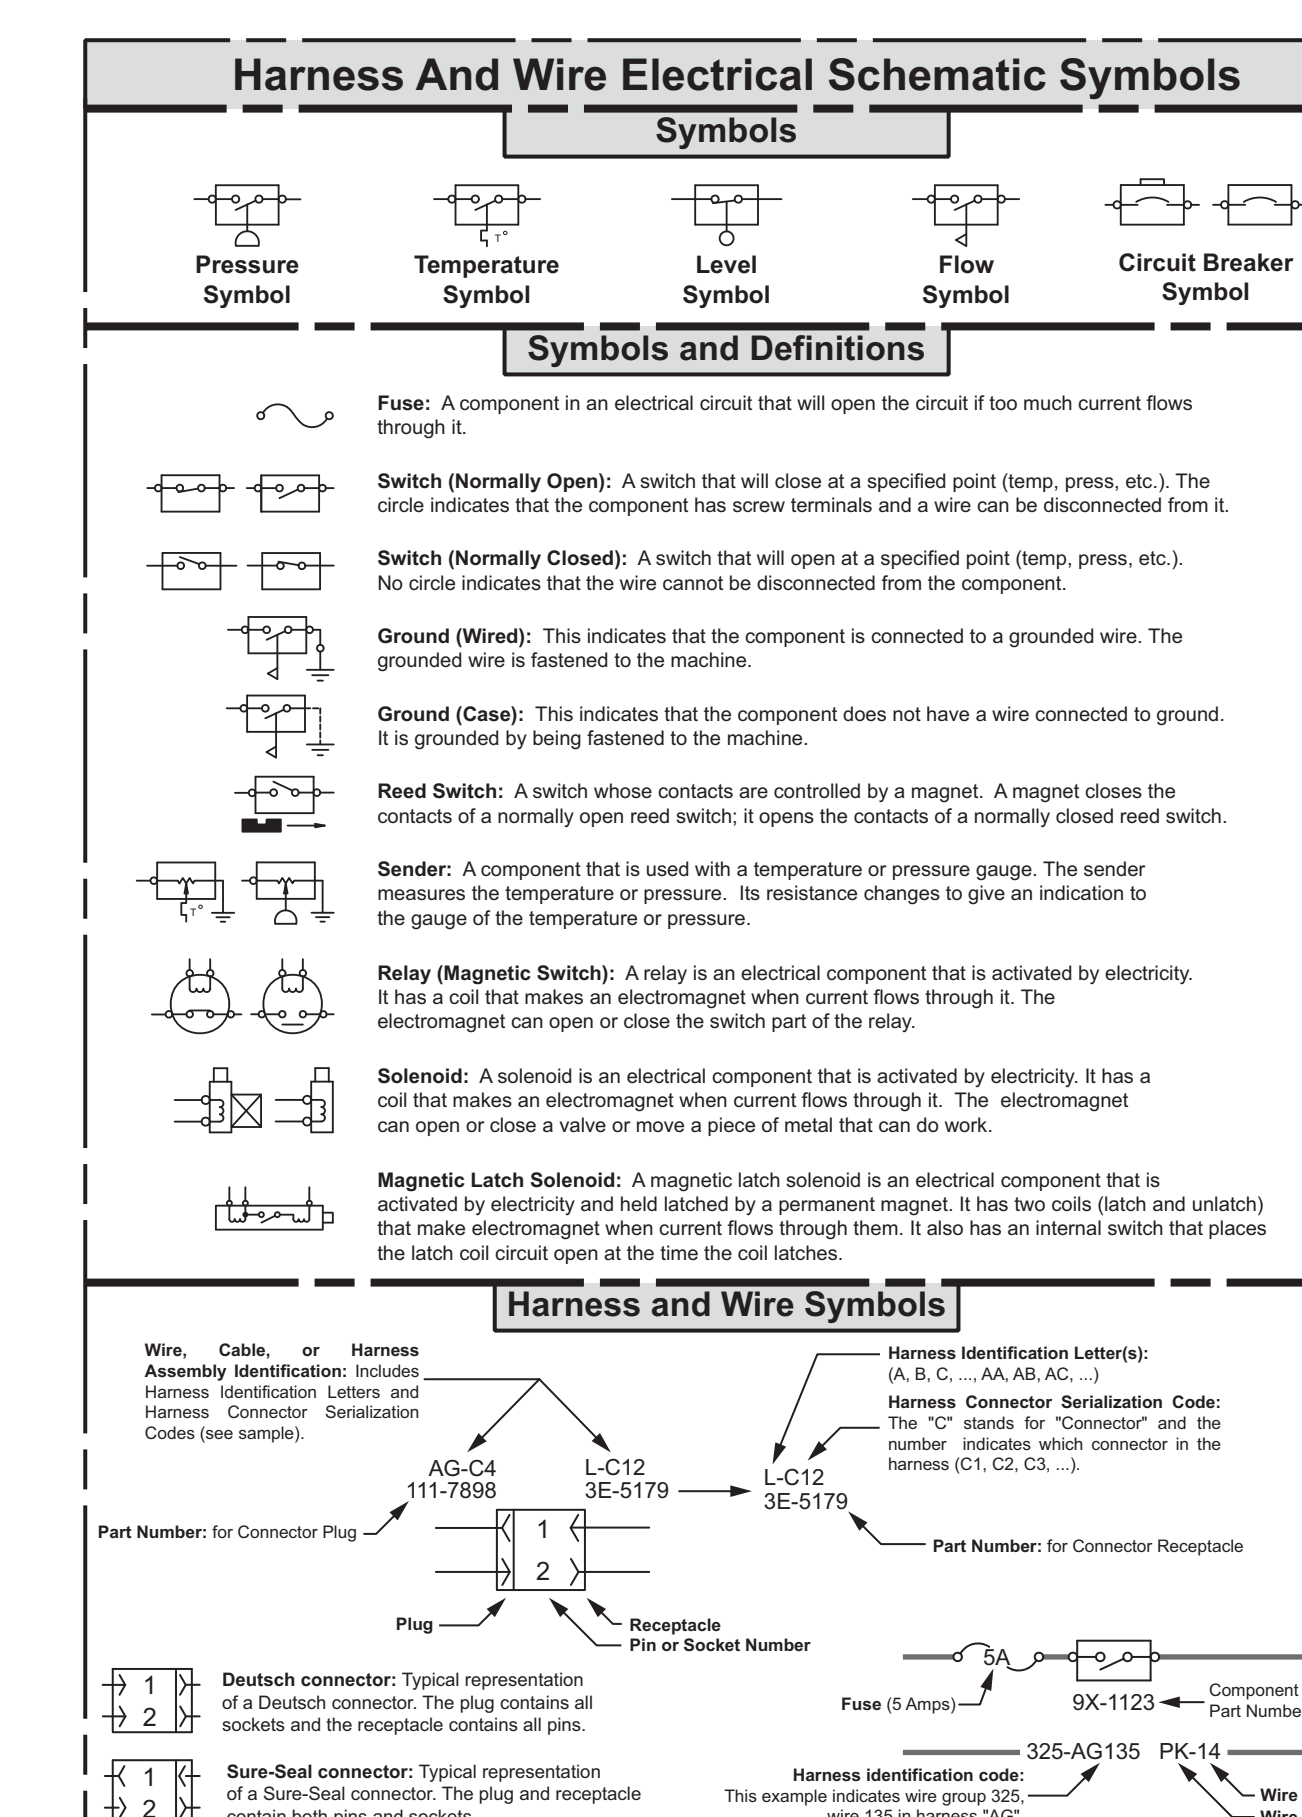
Harness And Wire Electrical Schematic Symbols

Symbols

T°

Pressure Symbol

Temperature Symbol

Level Symbol

Flow Symbol

Circuit Breaker Symbol

Symbols and Definitions

**Fuse:** A component in an electrical circuit that will open the circuit if too much current flows through it.

**Switch (Normally Open):** A switch that will close at a specified point (temp, press, etc.). The circle indicates that the component has screw terminals and a wire can be disconnected from it.

**Switch (Normally Closed):** A switch that will open at a specified point (temp, press, etc.). No circle indicates that the wire cannot be disconnected from the component.

**Ground (Wired):** This indicates that the component is connected to a grounded wire. The grounded wire is fastened to the machine.

**Ground (Case):** This indicates that the component does not have a wire connected to ground. It is grounded by being fastened to the machine.

**Reed Switch:** A switch whose contacts are controlled by a magnet. A magnet closes the contacts of a normally open reed switch; it opens the contacts of a normally closed reed switch.

T°

**Sender:** A component that is used with a temperature or pressure gauge. The sender measures the temperature or pressure. Its resistance changes to give an indication to the gauge of the temperature or pressure.

**Relay (Magnetic Switch):** A relay is an electrical component that is activated by electricity. It has a coil that makes an electromagnet when current flows through it. The electromagnet can open or close the switch part of the relay.

**Solenoid:** A solenoid is an electrical component that is activated by electricity. It has a coil that makes an electromagnet when current flows through it. The electromagnet can open or close a valve or move a piece of metal that can do work.

**Magnetic Latch Solenoid:** A magnetic latch solenoid is an electrical component that is activated by electricity and held latched by a permanent magnet. It has two coils (latch and unlatch) that make electromagnet when current flows through them. It also has an internal switch that places the latch coil circuit open at the time the coil latches.

Harness and Wire Symbols

**Wire, Cable, or Harness Assembly Identification:** Includes Harness Identification Letters and Harness Connector Serialization Codes (see sample).

**Harness Identification Letter(s):** (A, B, C, ..., AA, AB, AC, ...)

**Harness Connector Serialization Code:** The "C" stands for "Connector" and the number indicates which connector in the harness (C1, C2, C3, ...).

AG-C4
111-7898

L-C12
3E-5179

L-C12
3E-5179

**Part Number:** for Connector Plug

**Part Number:** for Connector Receptacle

1

2

**Plug**

**Receptacle**

**Pin or Socket Number**

1
2

**Deutsch connector:** Typical representation of a Deutsch connector. The plug contains all sockets and the receptacle contains all pins.

1
2

**Sure-Seal connector:** Typical representation of a Sure-Seal connector. The plug and receptacle contain both pins and sockets.

5A

**Fuse** (5 Amps)

9X-1123

Component Part Numbe

325-AG135 PK-14

**Harness identification code:** This example indicates wire group 325, wire 135 in harness "AG".

**Wire**

**Wire**